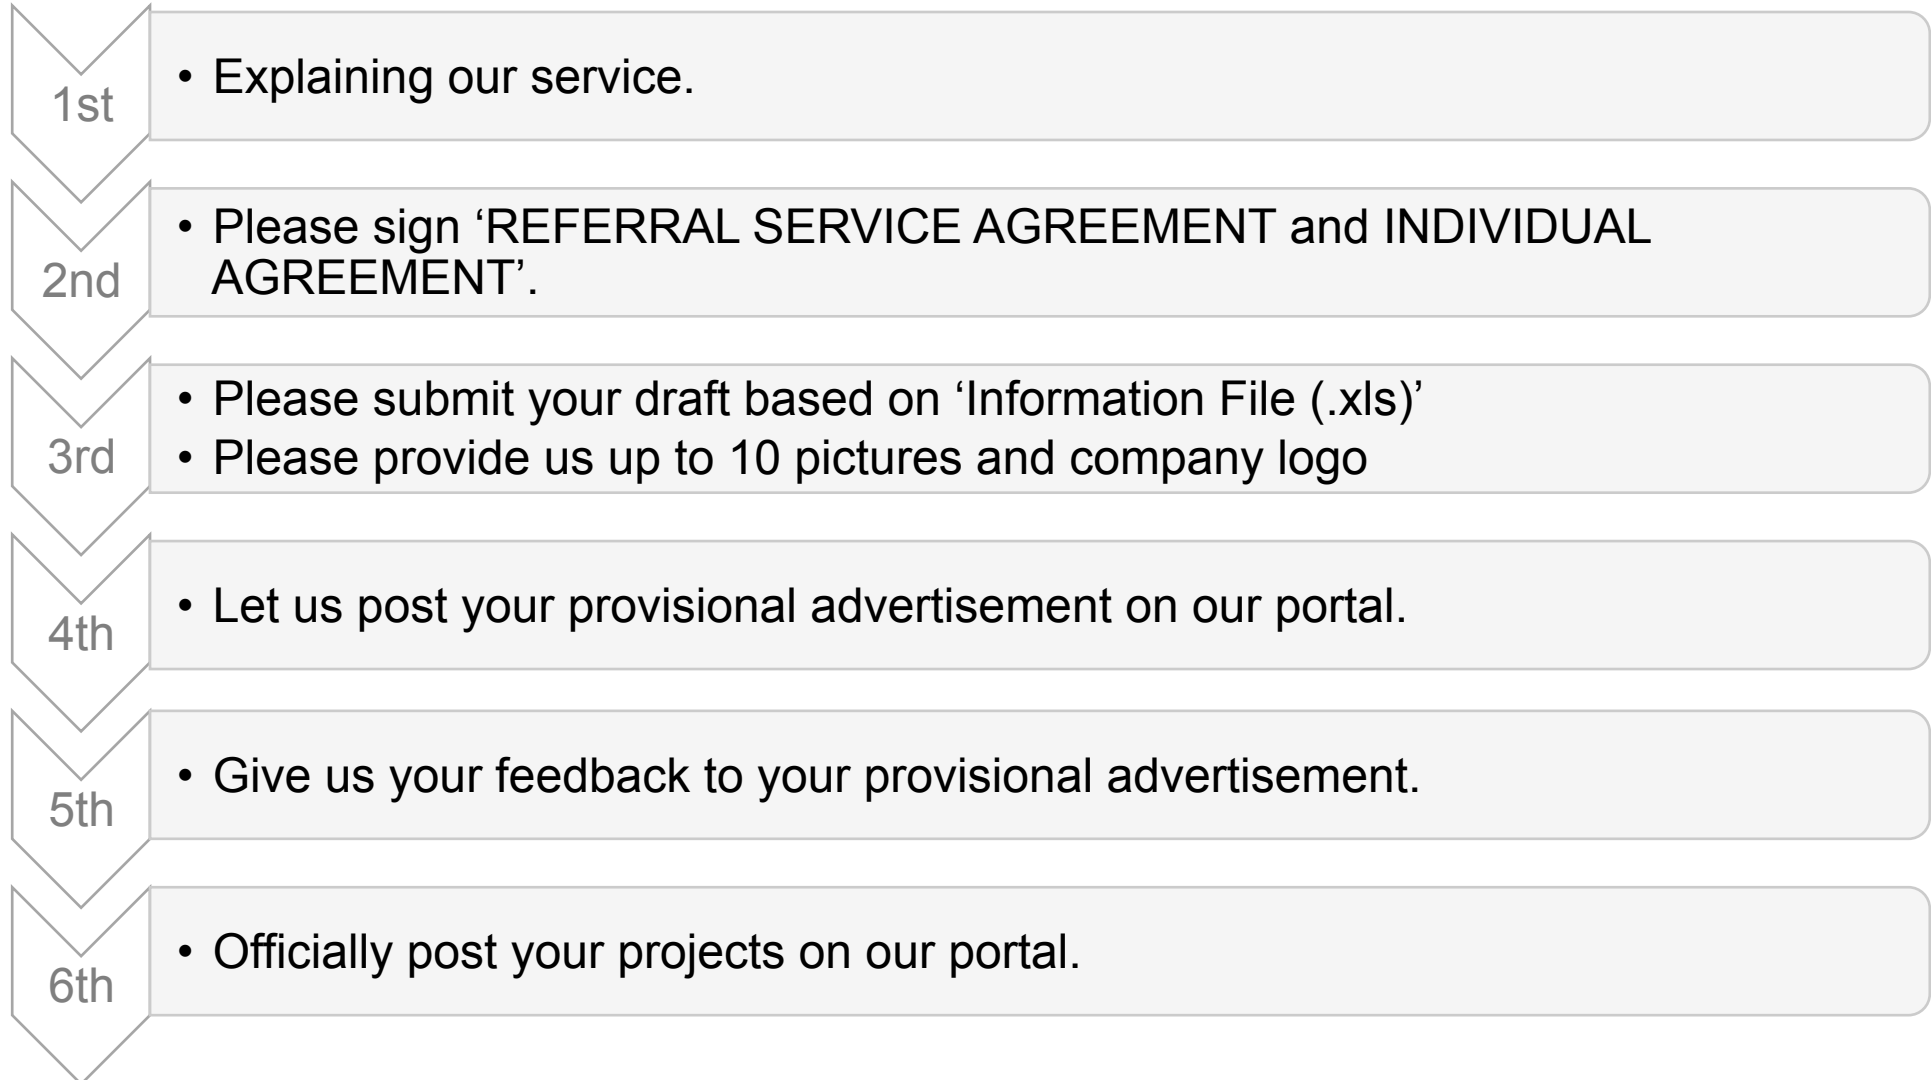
1st
• Explaining our service.

2nd
• Please sign ‘REFERRAL SERVICE AGREEMENT and INDIVIDUAL AGREEMENT’.

3rd
• Please submit your draft based on ‘Information File (.xls)’
• Please provide us up to 10 pictures and company logo

4th
• Let us post your provisional advertisement on our portal.

5th
• Give us your feedback to your provisional advertisement.

6th
• Officially post your projects on our portal.